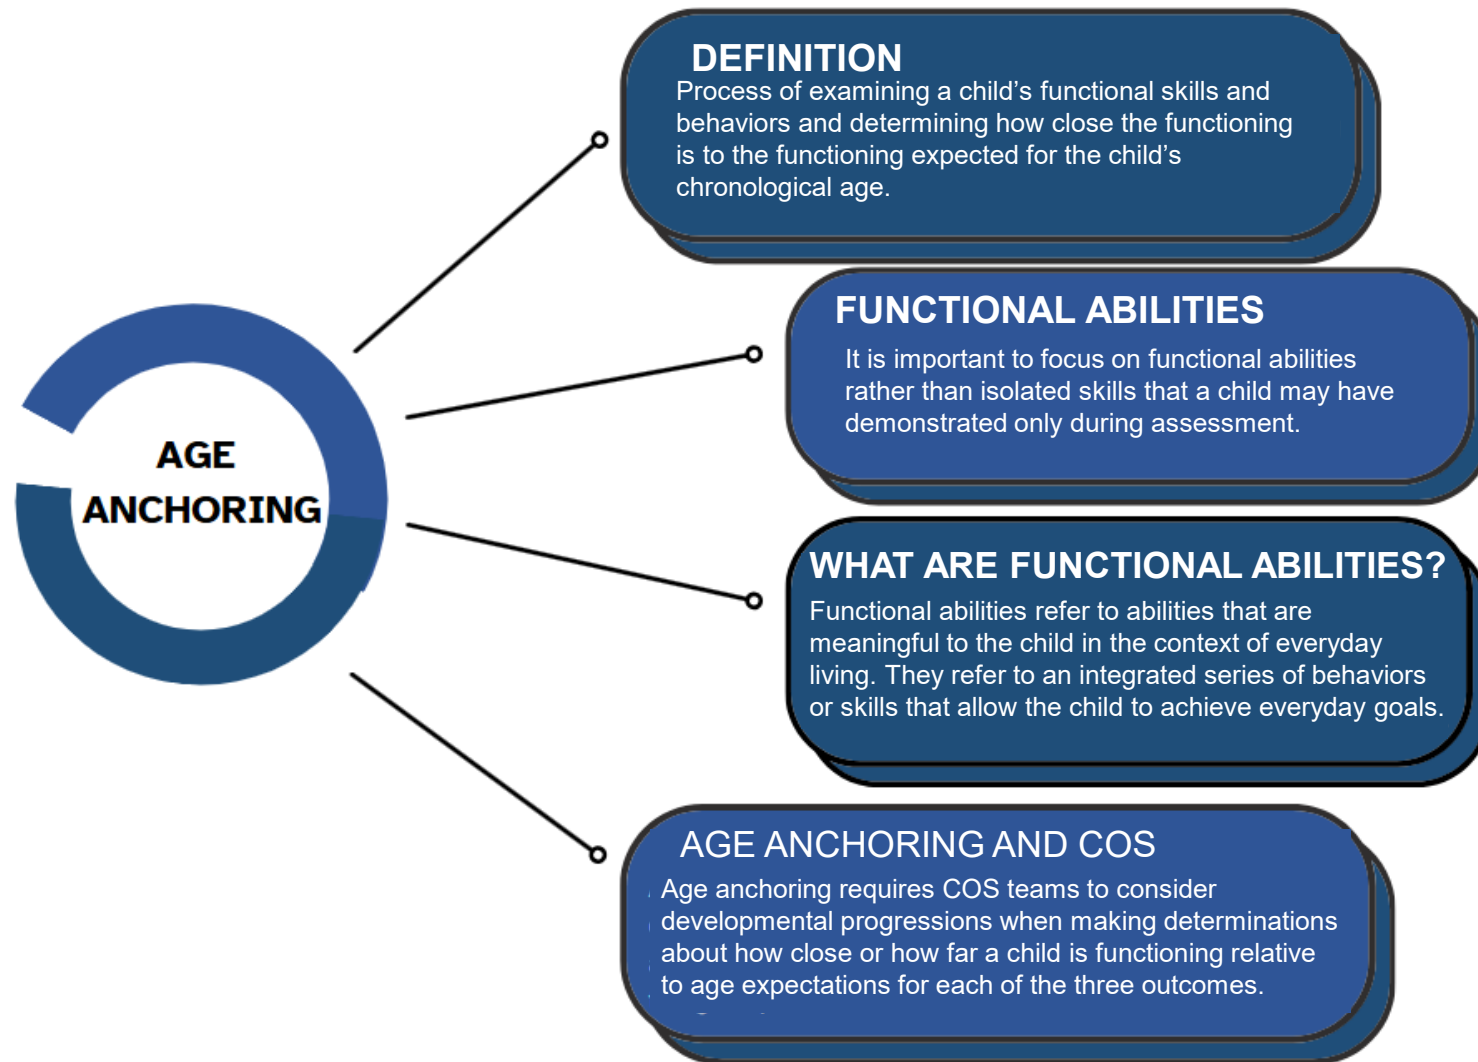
AGE ANCHORING

DEFINITION
Process of examining a child's functional skills and behaviors and determining how close the functioning is to the functioning expected for the child's chronological age.

FUNCTIONAL ABILITIES
It is important to focus on functional abilities rather than isolated skills that a child may have demonstrated only during assessment.

WHAT ARE FUNCTIONAL ABILITIES?
Functional abilities refer to abilities that are meaningful to the child in the context of everyday living. They refer to an integrated series of behaviors or skills that allow the child to achieve everyday goals.

AGE ANCHORING AND COS
Age anchoring requires COS teams to consider developmental progressions when making determinations about how close or how far a child is functioning relative to age expectations for each of the three outcomes.